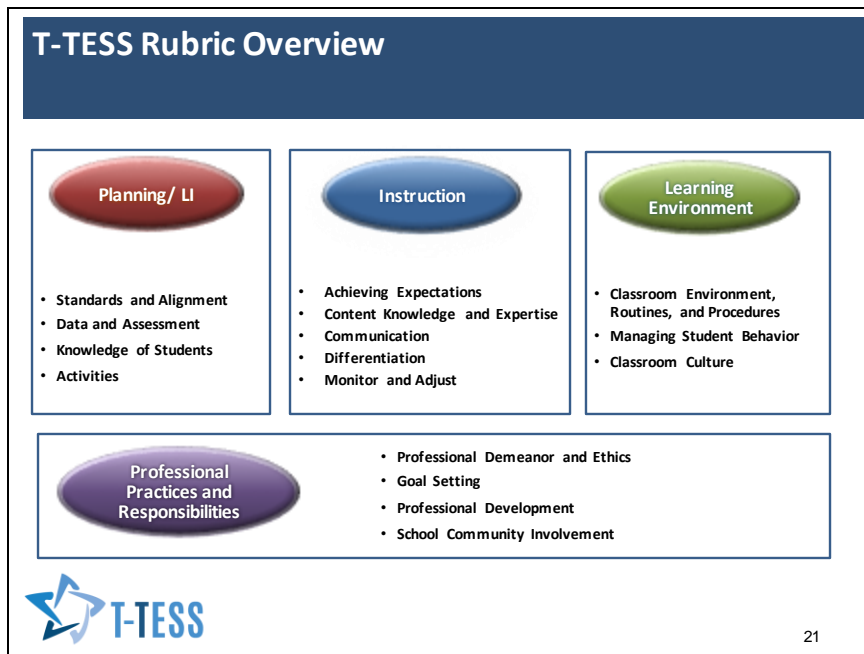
T-TESS Rubric Overview

Planning/ LI

- Standards and Alignment
- Data and Assessment
- Knowledge of Students
- Activities

Instruction

- Achieving Expectations
- Content Knowledge and Expertise
- Communication
- Differentiation
- Monitor and Adjust

Learning Environment

- Classroom Environment, Routines, and Procedures
- Managing Student Behavior
- Classroom Culture

Professional Practices and Responsibilities

- Professional Demeanor and Ethics
- Goal Setting
- Professional Development
- School Community Involvement

T-TESS

21